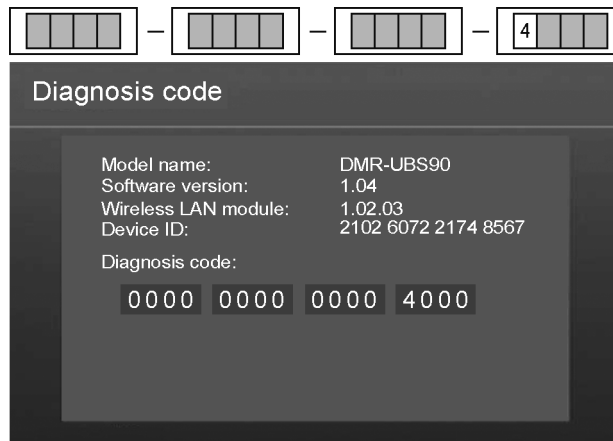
– – – 4

Diagnosis code

| | |
|---|---|
| Model name: | DMR-UBS90 |
| Software version: | 1.04 |
| Wireless LAN module: | 1.02.03 |
| Device ID: | 2102 6072 2174 8567 |

Diagnosis code:

0000 0000 0000 4000